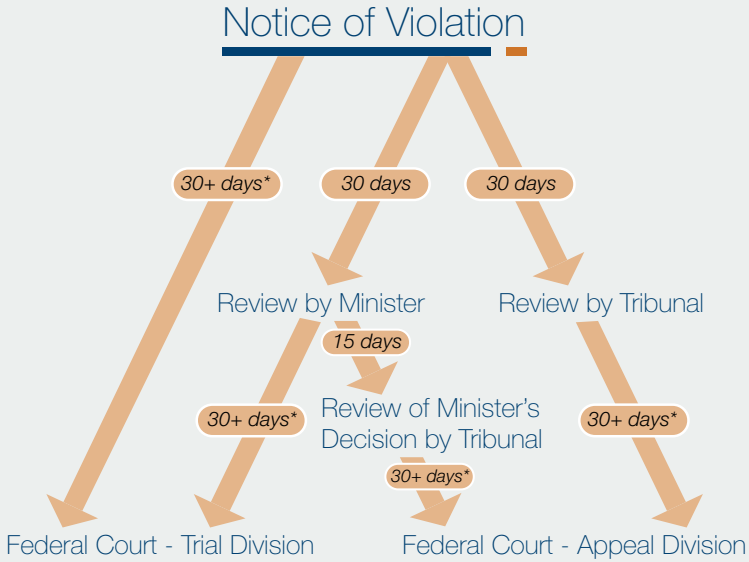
Notice of Violation

30+ days*

30 days

30 days

Review by Minister

Review by Tribunal

15 days

30+ days*

Review of Minister's Decision by Tribunal

30+ days*

30+ days*

Federal Court - Trial Division

Federal Court - Appeal Division